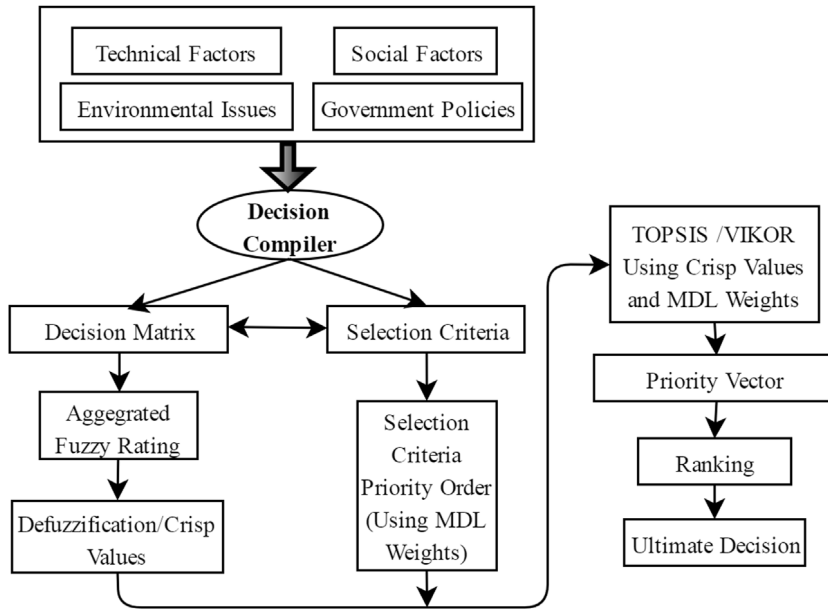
Technical Factors

Social Factors

Environmental Issues

Government Policies

Decision Compiler

Decision Matrix

Selection Criteria

Aggegrated Fuzzy Rating

Defuzzification/Crisp Values

Selection Criteria Priority Order (Using MDL Weights)

TOPSIS /VIKOR Using Crisp Values and MDL Weights

Priority Vector

Ranking

Ultimate Decision